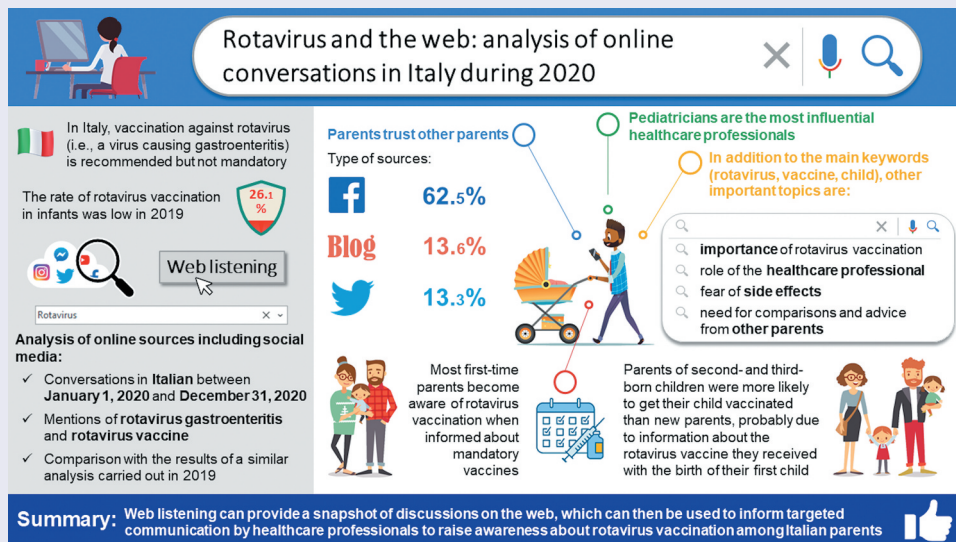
Rotavirus and the web: analysis of online conversations in Italy during 2020

In Italy, vaccination against rotavirus (i.e., a virus causing gastroenteritis) is recommended but not mandatory

The rate of rotavirus vaccination in infants was low in 2019

26.1 %

Web listening

Rotavirus

Analysis of online sources including social media:

✓ Conversations in Italian between January 1, 2020 and December 31, 2020

✓ Mentions of rotavirus gastroenteritis and rotavirus vaccine

✓ Comparison with the results of a similar analysis carried out in 2019

Parents trust other parents

Type of sources:

62.5%

Blog 13.6%

13.3%

Pediatricians are the most influential healthcare professionals

In addition to the main keywords (rotavirus, vaccine, child), other important topics are:

importance of rotavirus vaccination

role of the healthcare professional

fear of side effects

need for comparisons and advice from other parents

Most first-time parents become aware of rotavirus vaccination when informed about mandatory vaccines

Parents of second- and third-born children were more likely to get their child vaccinated than new parents, probably due to information about the rotavirus vaccine they received with the birth of their first child

Summary: Web listening can provide a snapshot of discussions on the web, which can then be used to inform targeted communication by healthcare professionals to raise awareness about rotavirus vaccination among Italian parents